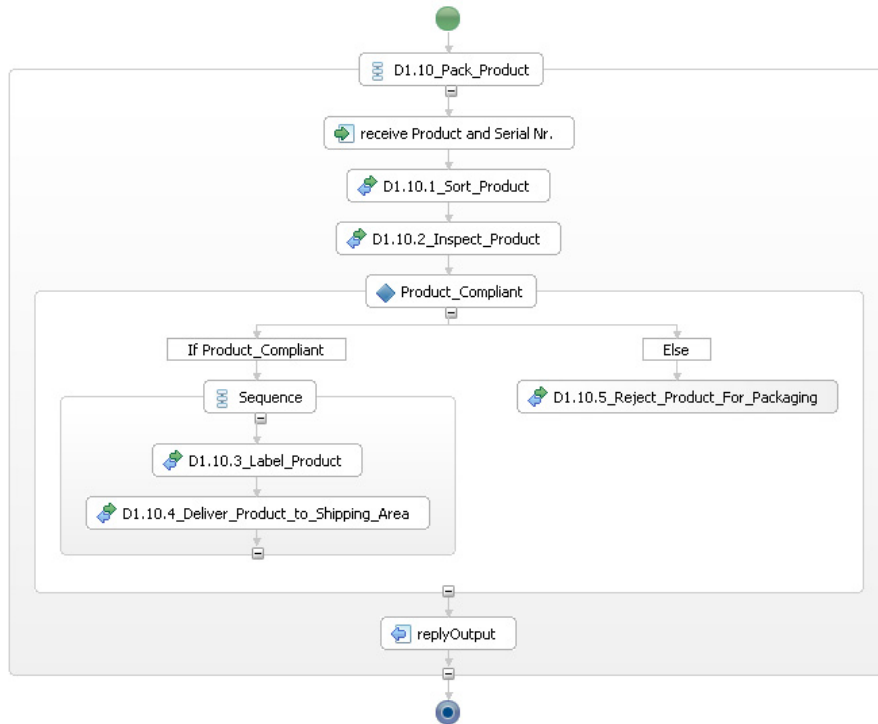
D1.10_Pack_Product

receive Product and Serial Nr.

D1.10.1_Sort_Product

D1.10.2_Inspect_Product

Product_Compliant

If Product_Compliant

Else

Sequence

D1.10.5_Reject_Product_For_Packaging

D1.10.3_Label_Product

D1.10.4_Deliver_Product_to_Shipping_Area

replyOutput